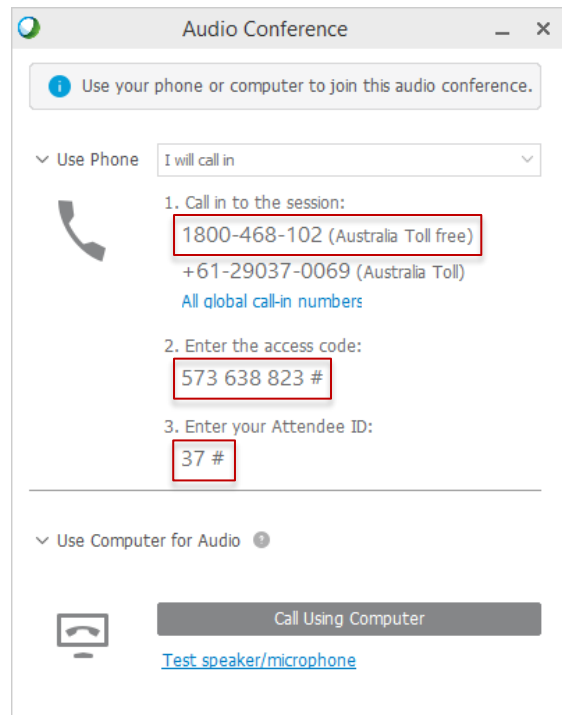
Audio Conference

Use your phone or computer to join this audio conference.

Use Phone

I will call in

1. Call in to the session:

1800-468-102 (Australia Toll free)

+61-29037-0069 (Australia Toll)

All global call-in numbers

2. Enter the access code:

573 638 823 #

3. Enter your Attendee ID:

37 #

Use Computer for Audio

Call Using Computer

Test speaker/microphone